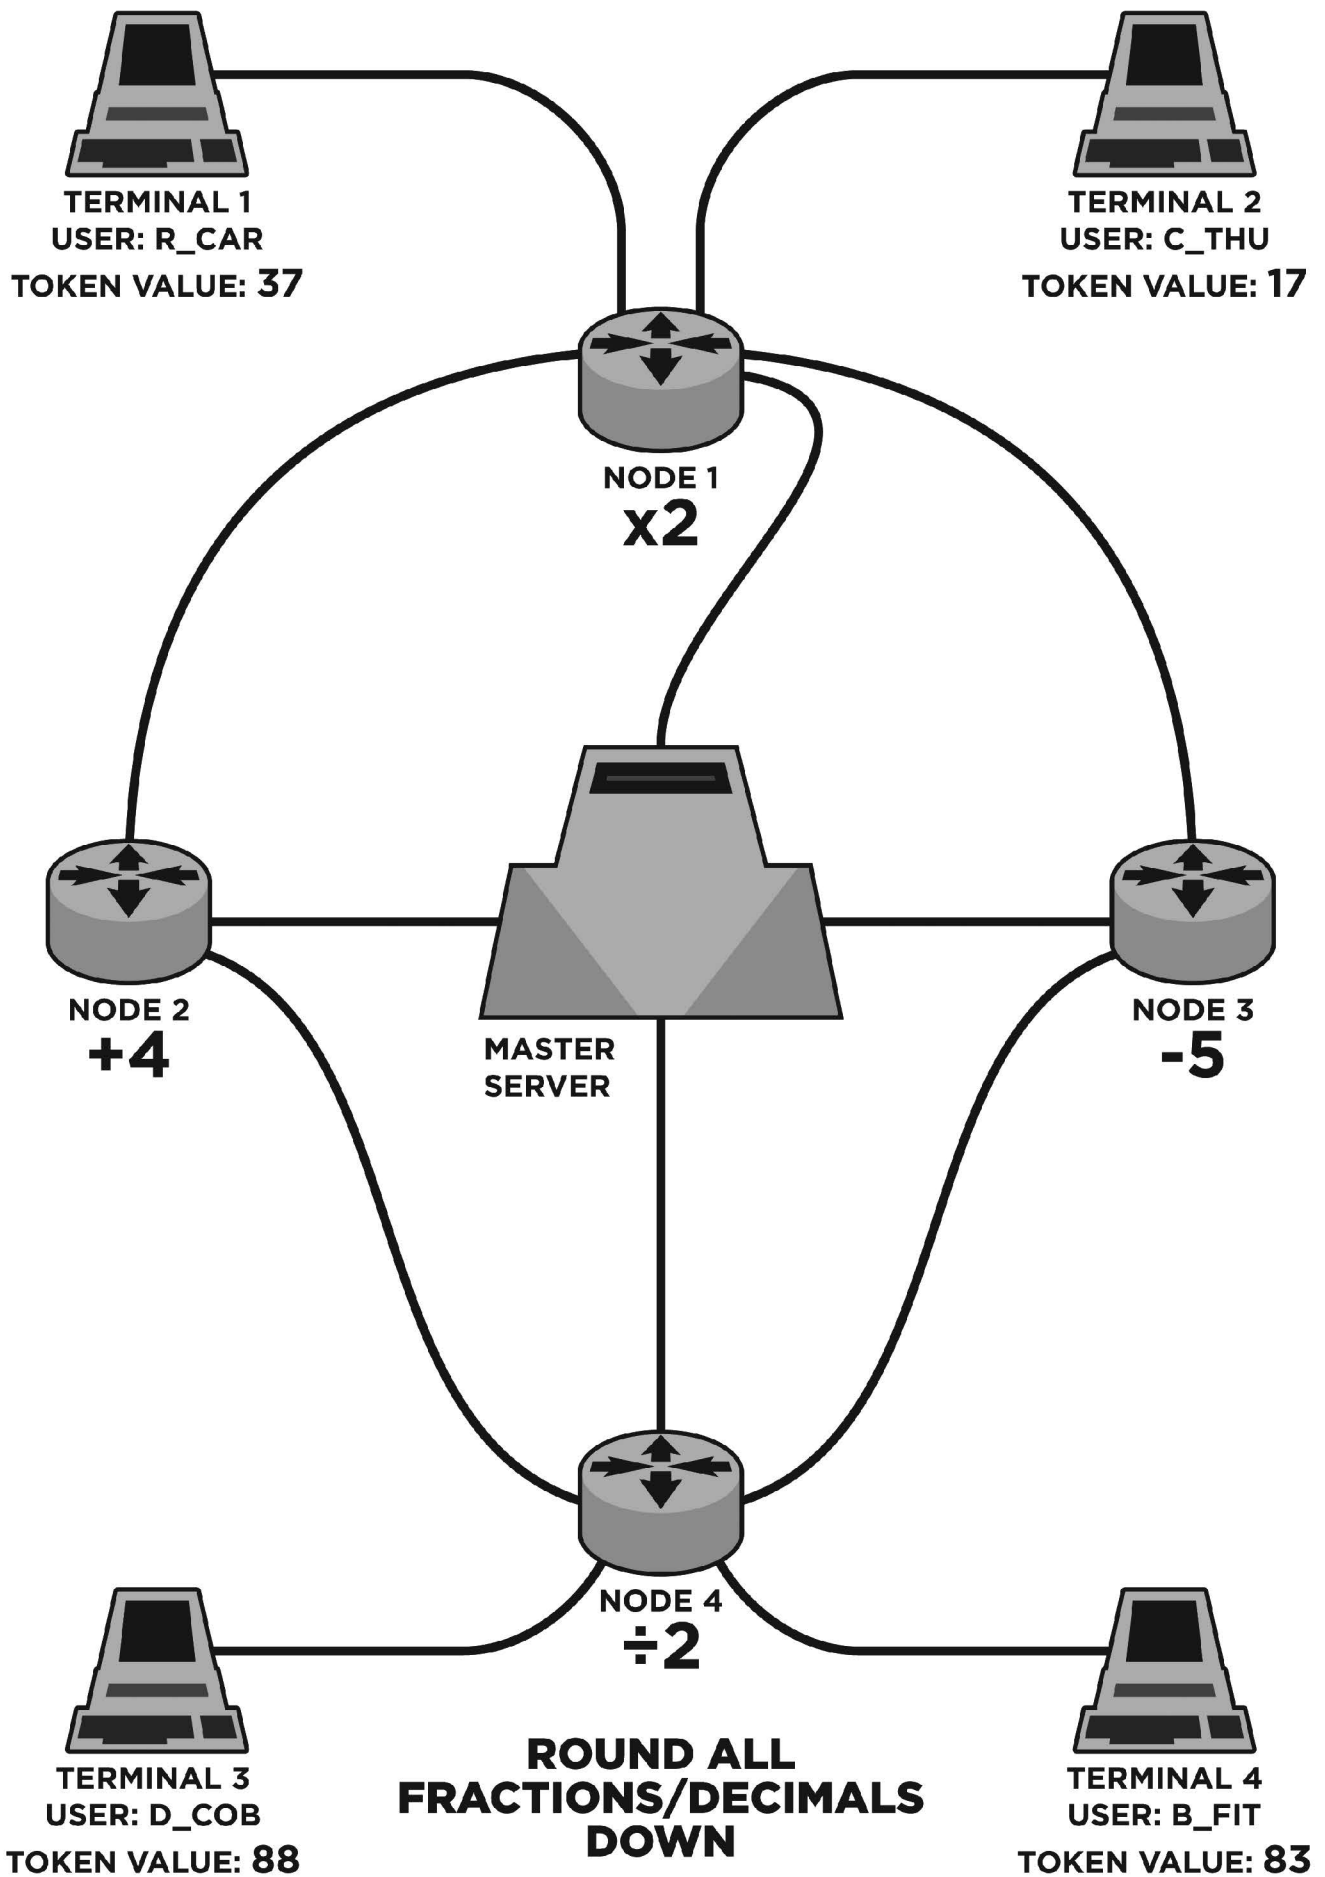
TERMINAL 1
USER: R_CAR
TOKEN VALUE: 37

TERMINAL 2
USER: C_THU
TOKEN VALUE: 17

NODE 1
x2

NODE 2
+4

MASTER SERVER

NODE 3
-5

NODE 4
÷2

TERMINAL 3
USER: D_COB
TOKEN VALUE: 88

ROUND ALL FRACTIONS/DECIMALS DOWN

TERMINAL 4
USER: B_FIT
TOKEN VALUE: 83